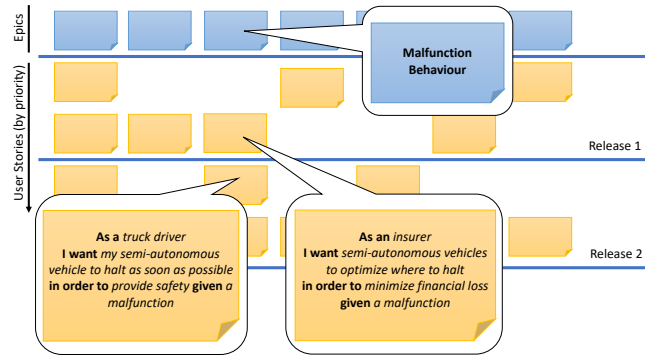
Epics

User Stories (by priority)

Malfunction Behaviour

Release 1

Release 2

**As a** *truck driver* **I want** *my semi-autonomous vehicle to halt as soon as possible* **in order to** *provide safety* **given** *a malfunction*

**As an** *insurer* **I want** *semi-autonomous vehicles to optimize where to halt* **in order to** *minimize financial loss* **given** *a malfunction*